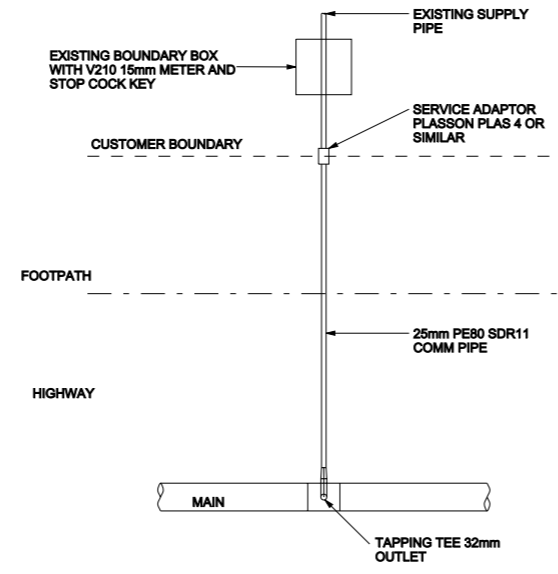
EXISTING SUPPLY PIPE

EXISTING BOUNDARY BOX WITH V210 15mm METER AND STOP COCK KEY

SERVICE ADAPTOR PLASSON PLAS 4 OR SIMILAR

CUSTOMER BOUNDARY

FOOTPATH

25mm PE80 SDR11 COMM PIPE

HIGHWAY

MAIN

TAPPING TEE 32mm OUTLET